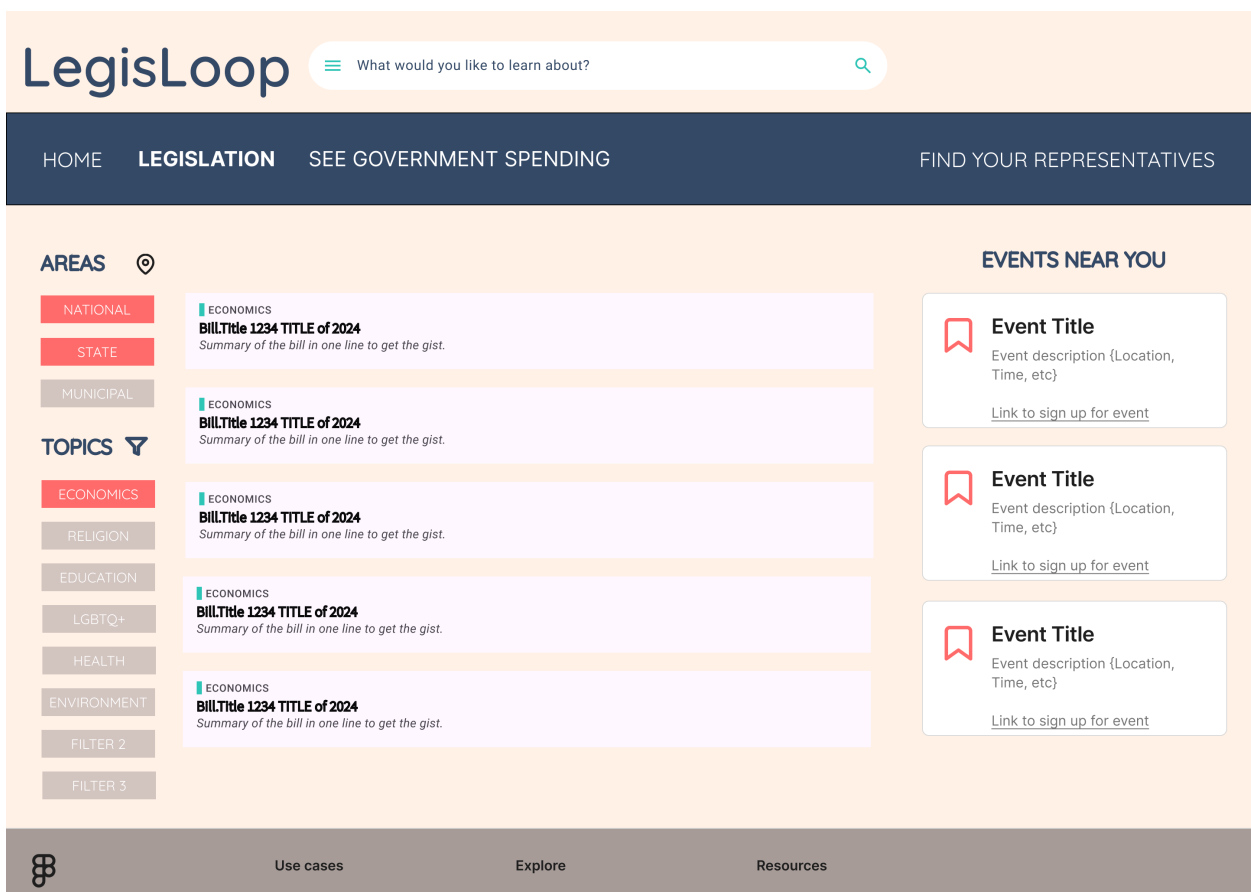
LegisLoop

What would you like to learn about?

HOME LEGISLATION SEE GOVERNMENT SPENDING FIND YOUR REPRESENTATIVES

AREAS

NATIONAL
STATE
MUNICIPAL

TOPICS

ECONOMICS
RELIGION
EDUCATION
LGBTQ+
HEALTH
ENVIRONMENT
FILTER 2
FILTER 3

ECONOMICS
Bill.Title 1234 TITLE of 2024
Summary of the bill in one line to get the gist.

ECONOMICS
Bill.Title 1234 TITLE of 2024
Summary of the bill in one line to get the gist.

ECONOMICS
Bill.Title 1234 TITLE of 2024
Summary of the bill in one line to get the gist.

ECONOMICS
Bill.Title 1234 TITLE of 2024
Summary of the bill in one line to get the gist.

ECONOMICS
Bill.Title 1234 TITLE of 2024
Summary of the bill in one line to get the gist.

EVENTS NEAR YOU

Event Title
Event description {Location, Time, etc}
Link to sign up for event

Event Title
Event description {Location, Time, etc}
Link to sign up for event

Event Title
Event description {Location, Time, etc}
Link to sign up for event

Use cases Explore Resources